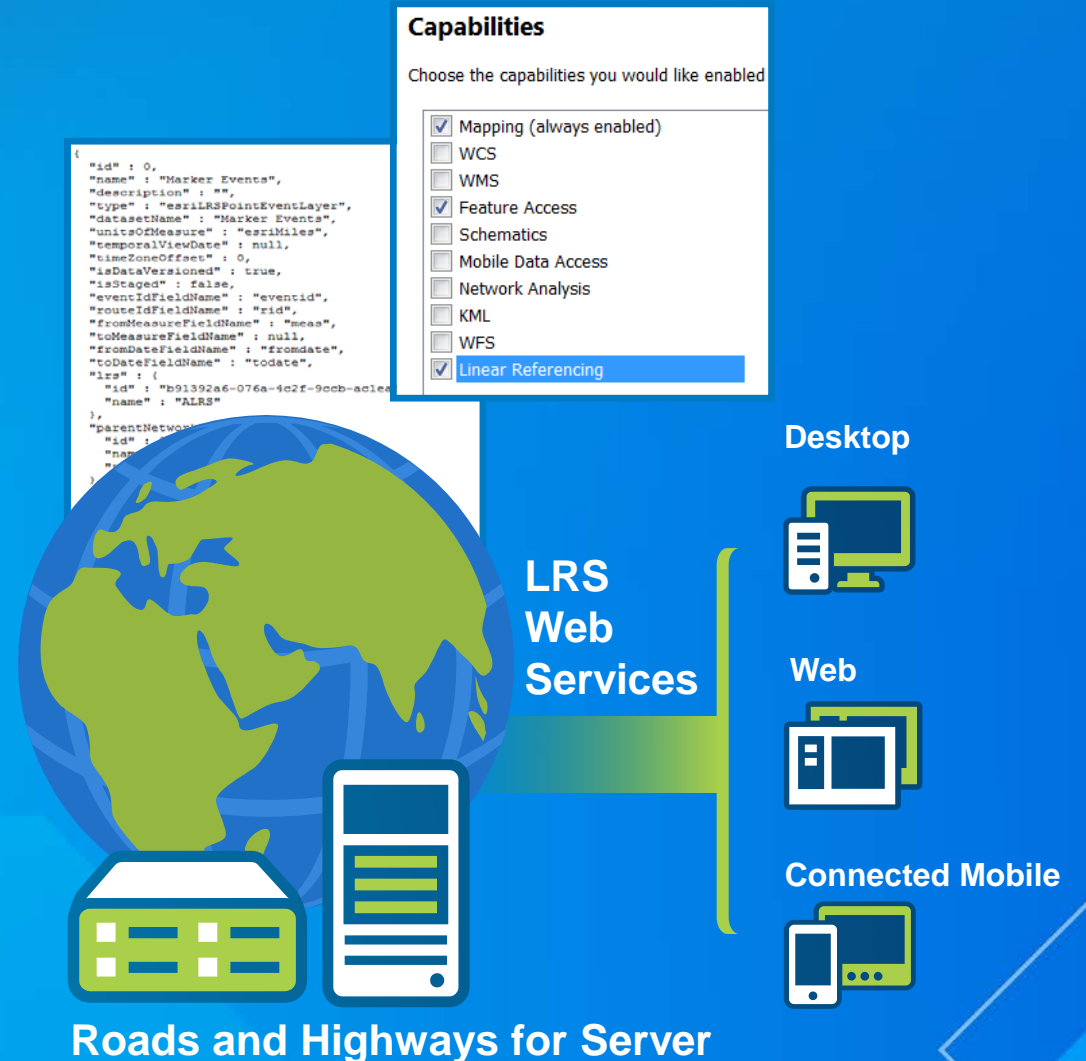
Capabilities

Choose the capabilities you would like enabled

Mapping (always enabled)
WCS
WMS
Feature Access
Schematics
Mobile Data Access
Network Analysis
KML
WFS
Linear Referencing

{
"id" : 0,
"name" : "Marker Events",
"description" : "",
"type" : "esriLRSPointEventLayer",
"datasetName" : "Marker Events",
"unitsOfMeasure" : "esriMiles",
"temporalViewDate" : null,
"timeZoneOffset" : 0,
"isDataVersioned" : true,
"isStaged" : false,
"eventIdFieldName" : "eventid",
"routeIdFieldName" : "rid",
"fromMeasureFieldName" : "meas",
"toMeasureFieldName" : null,
"fromDateFieldName" : "fromdate",
"toDateFieldName" : "todate",
"lrs" : {
"id" : "b91392a6-076a-4c2f-9ccb-aclea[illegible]
"name" : "ALRS"
},
"parentNetwor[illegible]
"id" : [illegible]
"nam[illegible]
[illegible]

Desktop

LRS
Web
Services

Web

Connected Mobile

Roads and Highways for Server